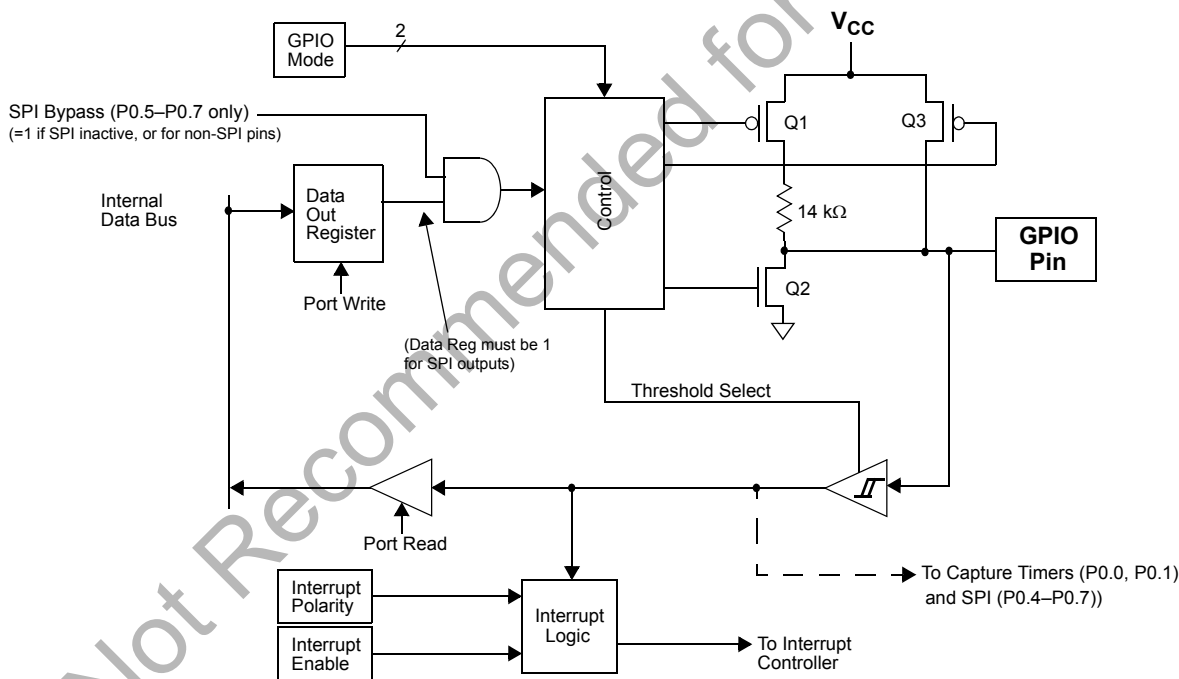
Not Recommended for

GPIO Mode

2

$V_{CC}$

SPI Bypass (P0.5–P0.7 only)
(=1 if SPI inactive, or for non-SPI pins)

Q1

Q3

Internal Data Bus

Data Out Register

Control

14 kΩ

GPIO Pin

Port Write

Q2

(Data Reg must be 1 for SPI outputs)

Threshold Select

Port Read

To Capture Timers (P0.0, P0.1) and SPI (P0.4–P0.7))

Interrupt Polarity

Interrupt Logic

Interrupt Enable

To Interrupt Controller